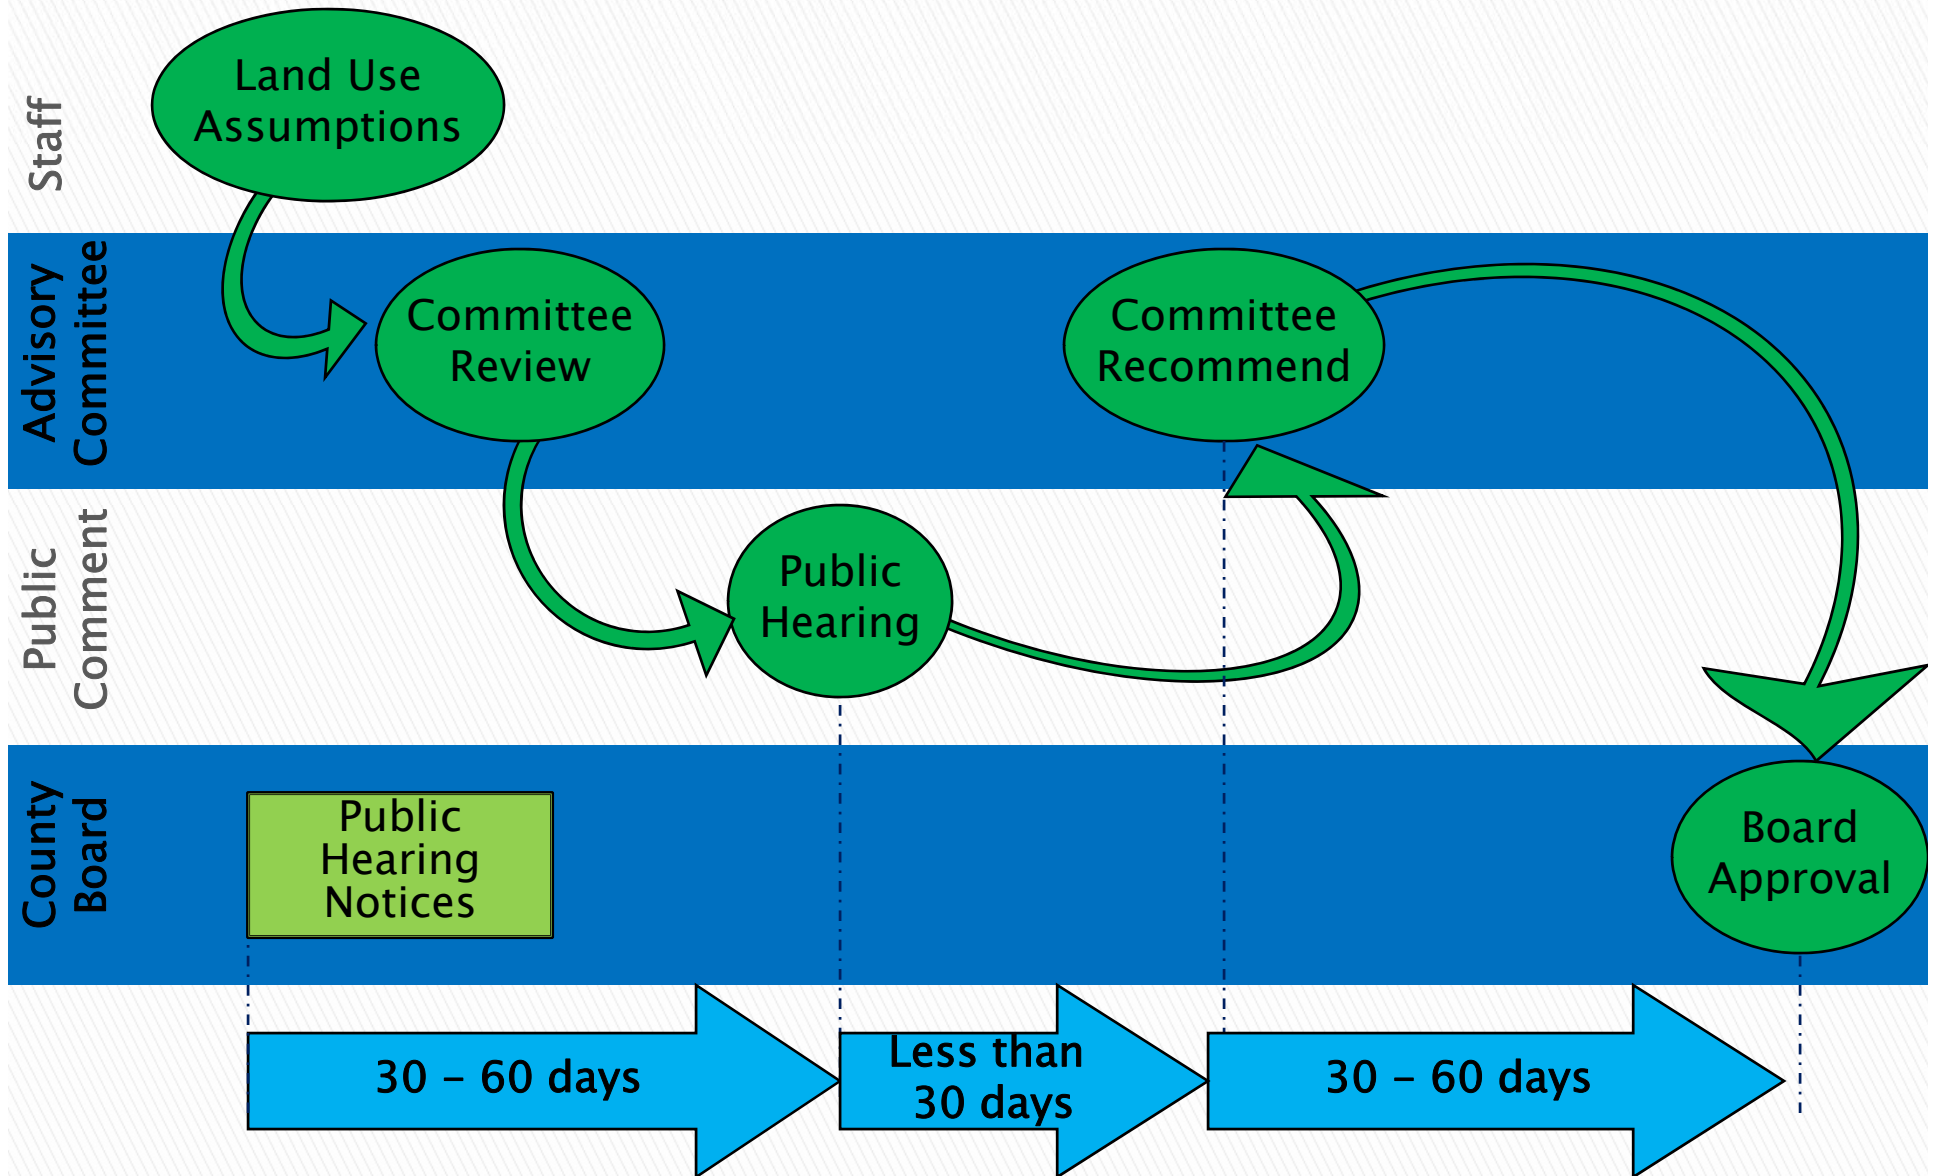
Staff

Land Use Assumptions

Advisory Committee

Committee Review

Committee Recommend

Public Comment

Public Hearing

County Board

Public Hearing Notices

Board Approval

30 – 60 days

Less than 30 days

30 – 60 days